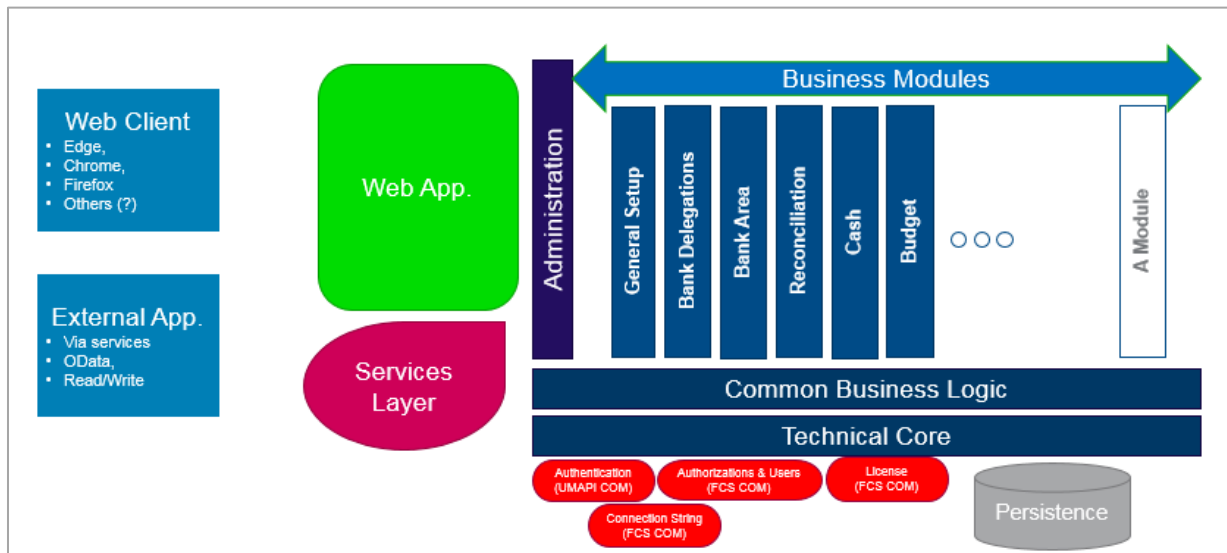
Web Client
- Edge,
- Chrome,
- Firefox
- Others (?)

External App.
- Via services
- OData,
- Read/Write

Web App.

Services Layer

Administration

Business Modules

General Setup

Bank Delegations

Bank Area

Reconciliation

Cash

Budget

A Module

Common Business Logic

Technical Core

Authentication (UMAPI COM)

Authorizations & Users (FCS COM)

License (FCS COM)

Connection String (FCS COM)

Persistence